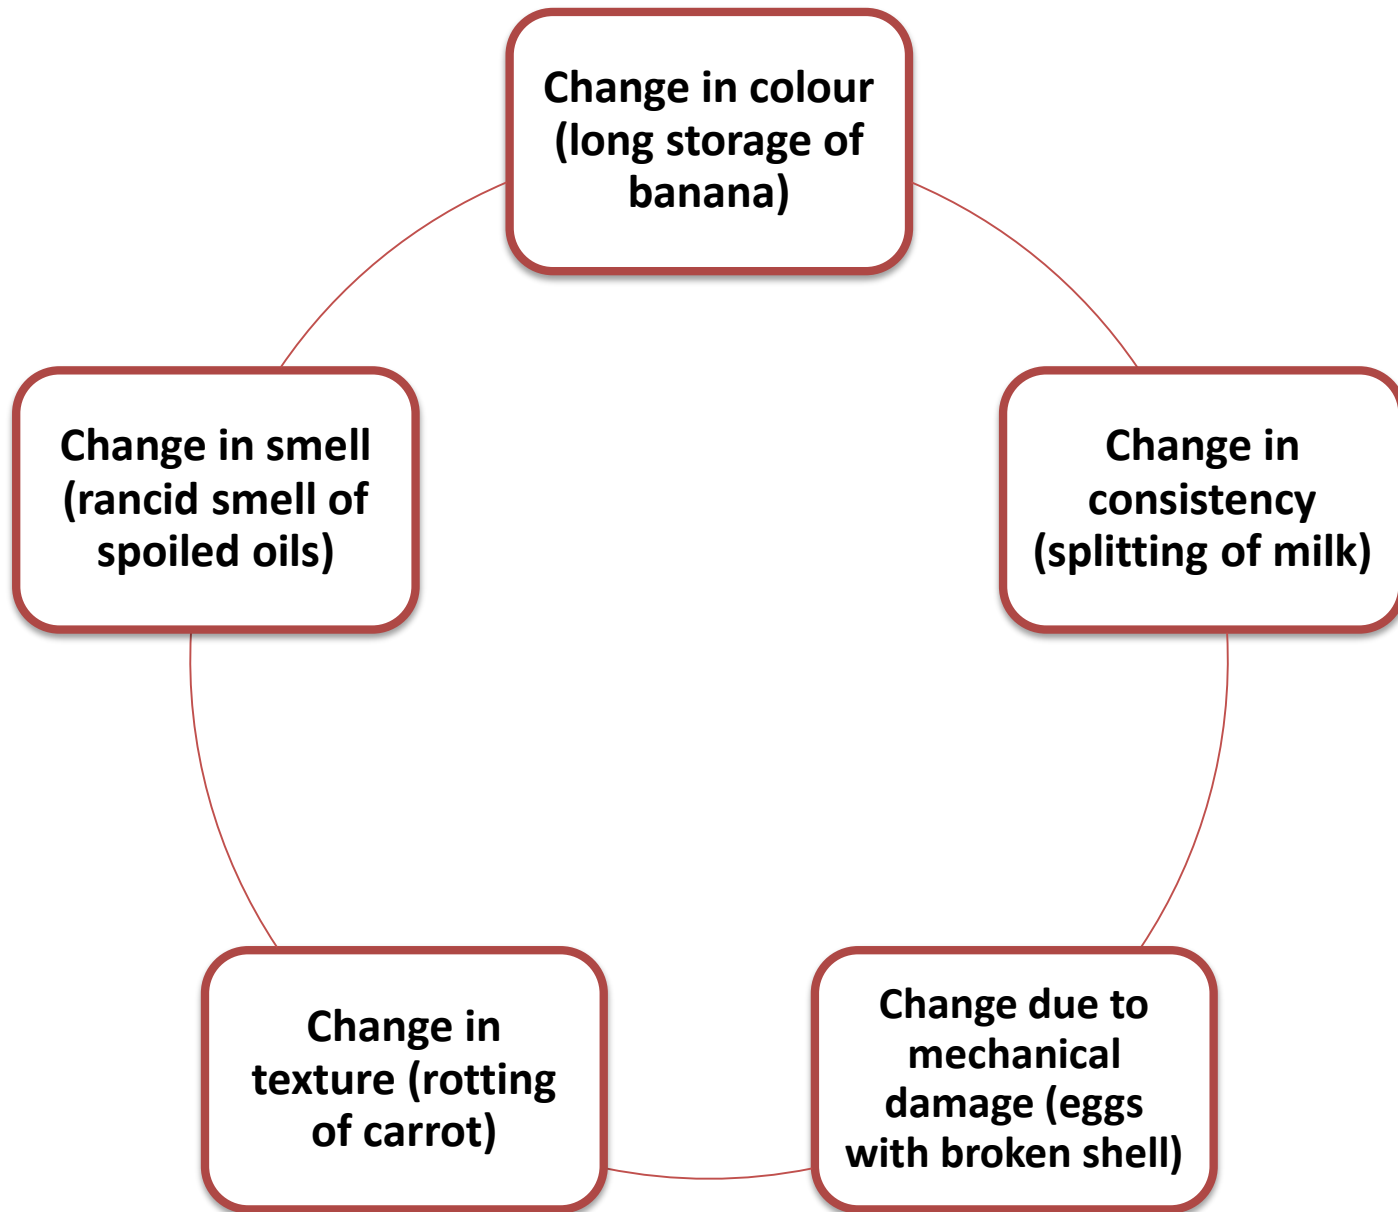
Change in colour (long storage of banana)

Change in consistency (splitting of milk)

Change due to mechanical damage (eggs with broken shell)

Change in texture (rotting of carrot)

Change in smell (rancid smell of spoiled oils)